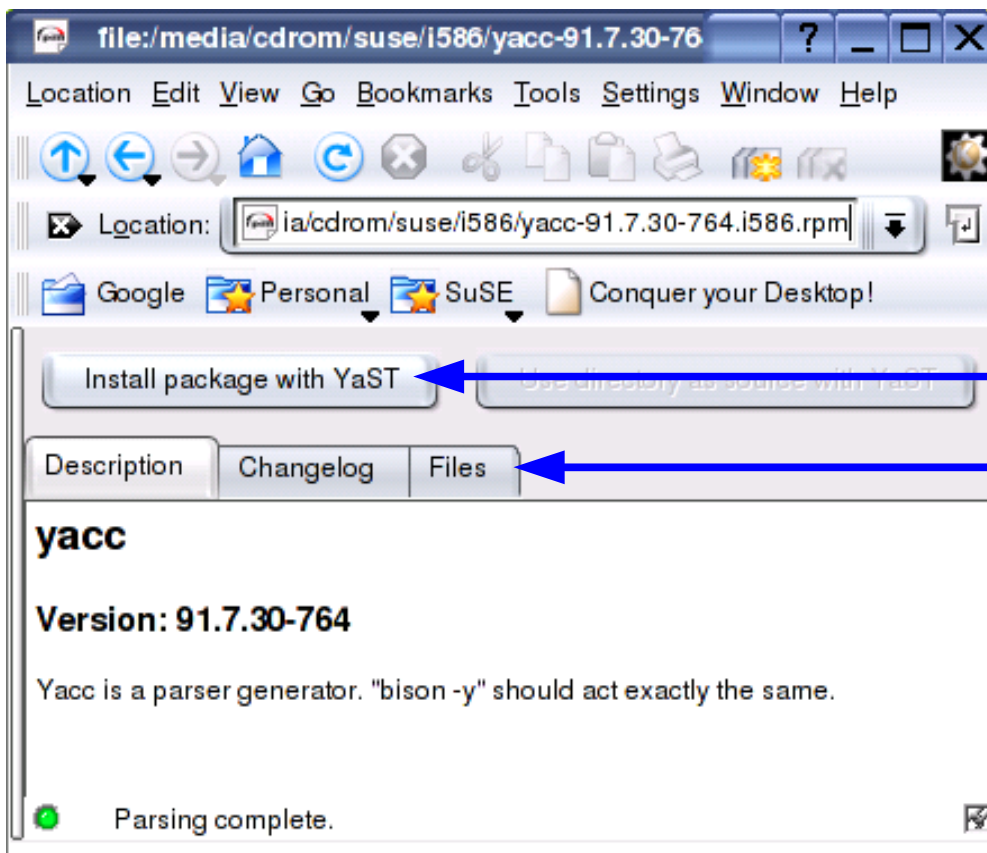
file:/media/cdrom/suse/i586/yacc-91.7.30-76

Location Edit View Go Bookmarks Tools Settings Window Help

Location: ia/cdrom/suse/i586/yacc-91.7.30-764.i586.rpm

Google Personal SuSE Conquer your Desktop!

Install package with YaST

Use directory as source with YaST

Description Changelog Files

yacc

Version: 91.7.30-764

Yacc is a parser generator. "bison -y" should act exactly the same.

Parsing complete.